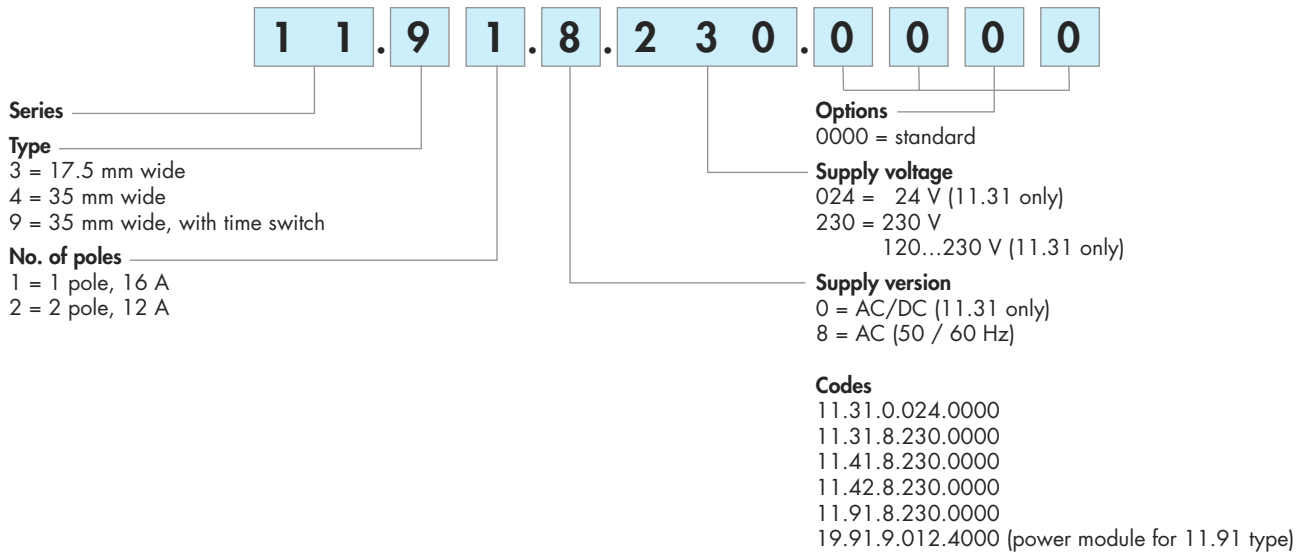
1 1 . 9 1 . 8 . 2 3 0 . 0 0 0 0

Series

Type
3 = 17.5 mm wide
4 = 35 mm wide
9 = 35 mm wide, with time switch

No. of poles
1 = 1 pole, 16 A
2 = 2 pole, 12 A

Options
0000 = standard

Supply voltage
024 = 24 V (11.31 only)
230 = 230 V
120…230 V (11.31 only)

Supply version
0 = AC/DC (11.31 only)
8 = AC (50 / 60 Hz)

Codes
11.31.0.024.0000
11.31.8.230.0000
11.41.8.230.0000
11.42.8.230.0000
11.91.8.230.0000
19.91.9.012.4000 (power module for 11.91 type)